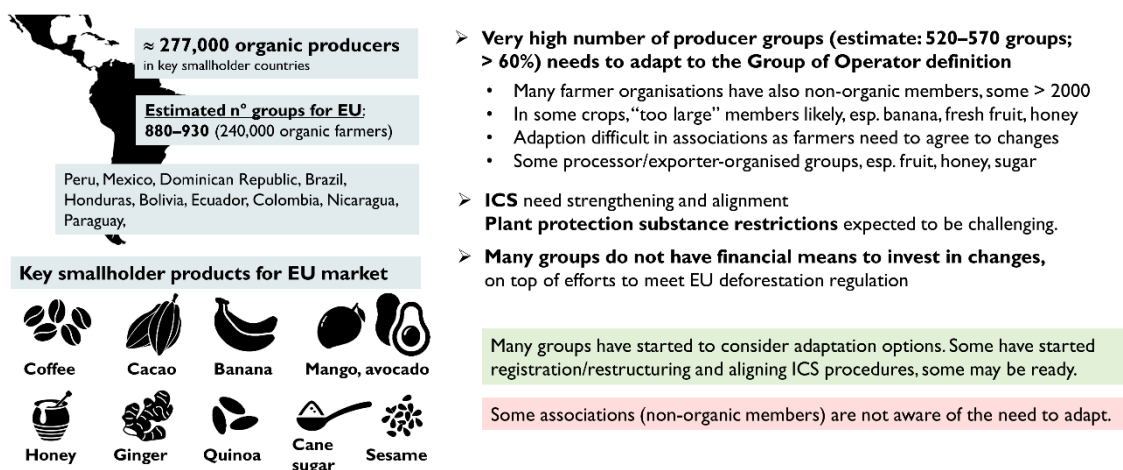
≈ 277,000 organic producers
in key smallholder countries

Estimated n° groups for EU:
880–930 (240,000 organic farmers)

Peru, Mexico, Dominican Republic, Brazil, Honduras, Bolivia, Ecuador, Colombia, Nicaragua, Paraguay,

Key smallholder products for EU market

Coffee
Cacao
Banana
Mango, avocado
Honey
Ginger
Quinoa
Cane sugar
Sesame

➢ Very high number of producer groups (estimate: 520–570 groups; > 60%) needs to adapt to the Group of Operator definition
• Many farmer organisations have also non-organic members, some > 2000
• In some crops, "too large" members likely, esp. banana, fresh fruit, honey
• Adaption difficult in associations as farmers need to agree to changes
• Some processor/exporter-organised groups, esp. fruit, honey, sugar

➢ ICS need strengthening and alignment
Plant protection substance restrictions expected to be challenging.

➢ Many groups do not have financial means to invest in changes, on top of efforts to meet EU deforestation regulation

Many groups have started to consider adaptation options. Some have started registration/restructuring and aligning ICS procedures, some may be ready.

Some associations (non-organic members) are not aware of the need to adapt.